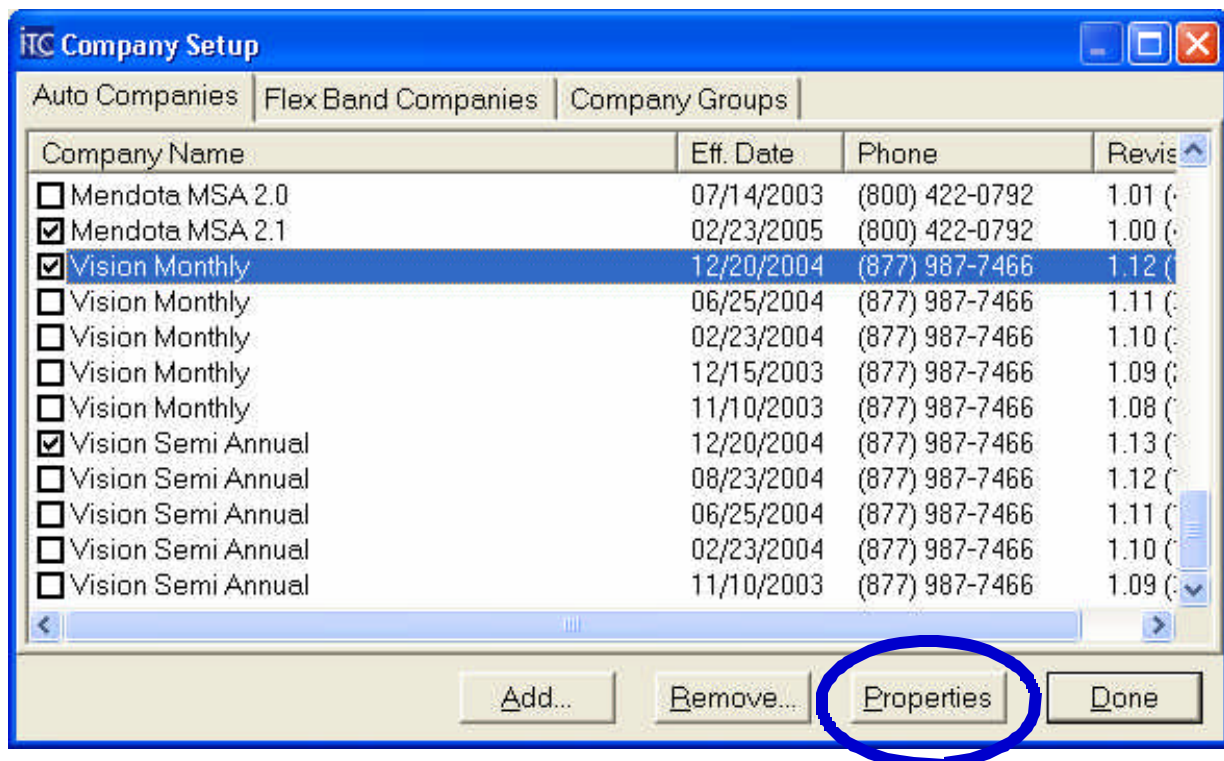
iTC Company Setup

Auto Companies | Flex Band Companies | Company Groups

| Company Name | Eff. Date | Phone | Revis |
|---|---|---|---|
| Mendota MSA 2.0 | 07/14/2003 | (800) 422-0792 | 1.01 ( |
| Mendota MSA 2.1 | 02/23/2005 | (800) 422-0792 | 1.00 ( |
| Vision Monthly | 12/20/2004 | (877) 987-7466 | 1.12 ( |
| Vision Monthly | 06/25/2004 | (877) 987-7466 | 1.11 ( |
| Vision Monthly | 02/23/2004 | (877) 987-7466 | 1.10 ( |
| Vision Monthly | 12/15/2003 | (877) 987-7466 | 1.09 ( |
| Vision Monthly | 11/10/2003 | (877) 987-7466 | 1.08 ( |
| Vision Semi Annual | 12/20/2004 | (877) 987-7466 | 1.13 ( |
| Vision Semi Annual | 08/23/2004 | (877) 987-7466 | 1.12 ( |
| Vision Semi Annual | 06/25/2004 | (877) 987-7466 | 1.11 ( |
| Vision Semi Annual | 02/23/2004 | (877) 987-7466 | 1.10 ( |
| Vision Semi Annual | 11/10/2003 | (877) 987-7466 | 1.09 ( |

Add... Remove... Properties Done